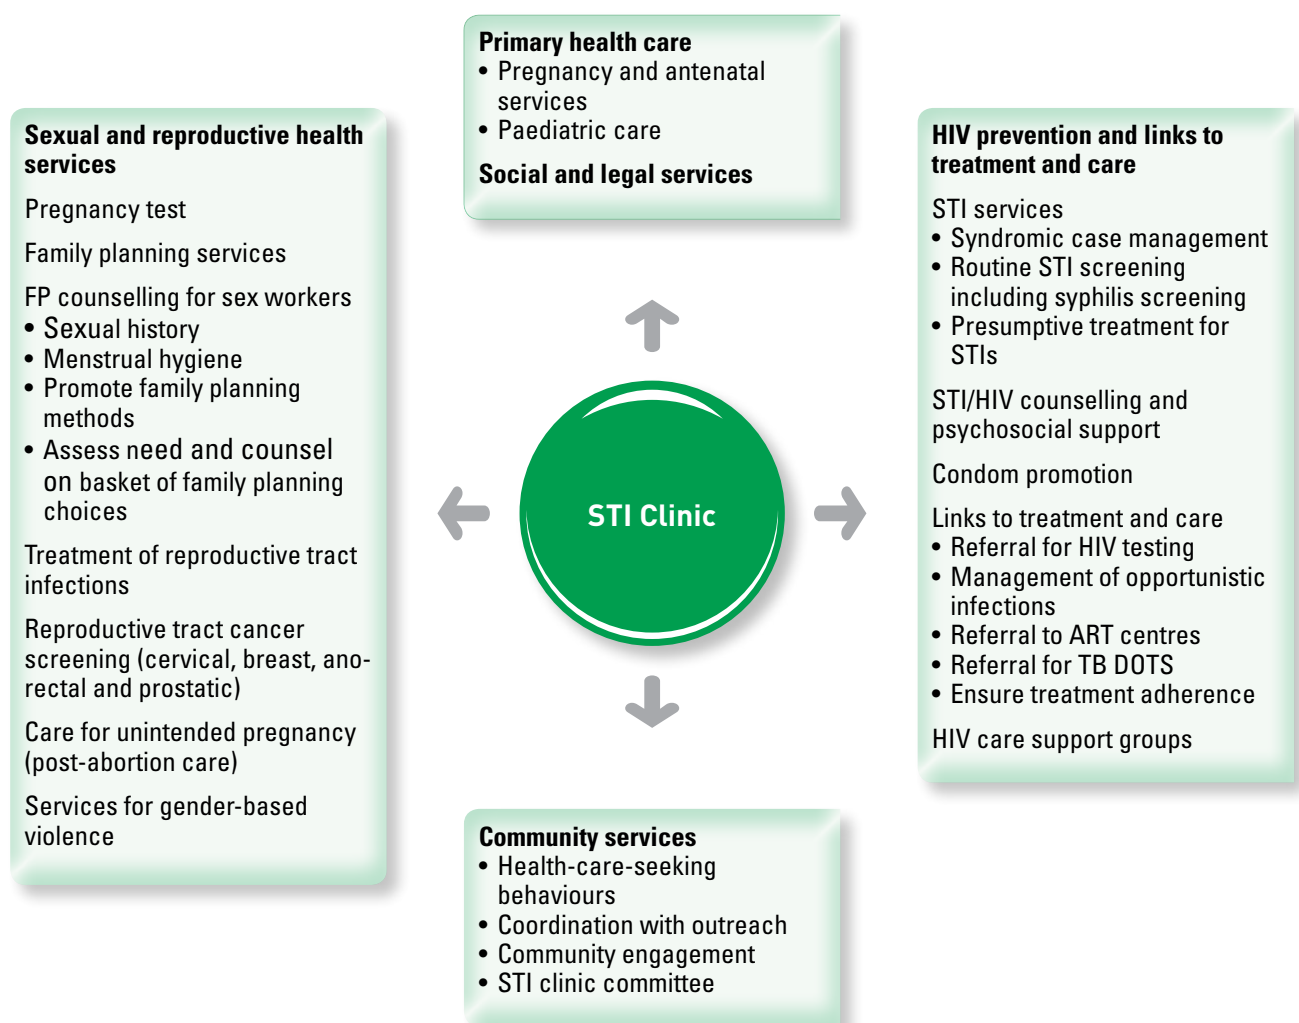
Primary health care
• Pregnancy and antenatal services
• Paediatric care

Social and legal services

Sexual and reproductive health services

Pregnancy test

Family planning services

FP counselling for sex workers
• Sexual history
• Menstrual hygiene
• Promote family planning methods
• Assess need and counsel on basket of family planning choices

Treatment of reproductive tract infections

Reproductive tract cancer screening (cervical, breast, anorectal and prostatic)

Care for unintended pregnancy (post-abortion care)

Services for gender-based violence

STI Clinic

HIV prevention and links to treatment and care

STI services
• Syndromic case management
• Routine STI screening including syphilis screening
• Presumptive treatment for STIs

STI/HIV counselling and psychosocial support

Condom promotion

Links to treatment and care
• Referral for HIV testing
• Management of opportunistic infections
• Referral to ART centres
• Referral for TB DOTS
• Ensure treatment adherence

HIV care support groups

Community services
• Health-care-seeking behaviours
• Coordination with outreach
• Community engagement
• STI clinic committee